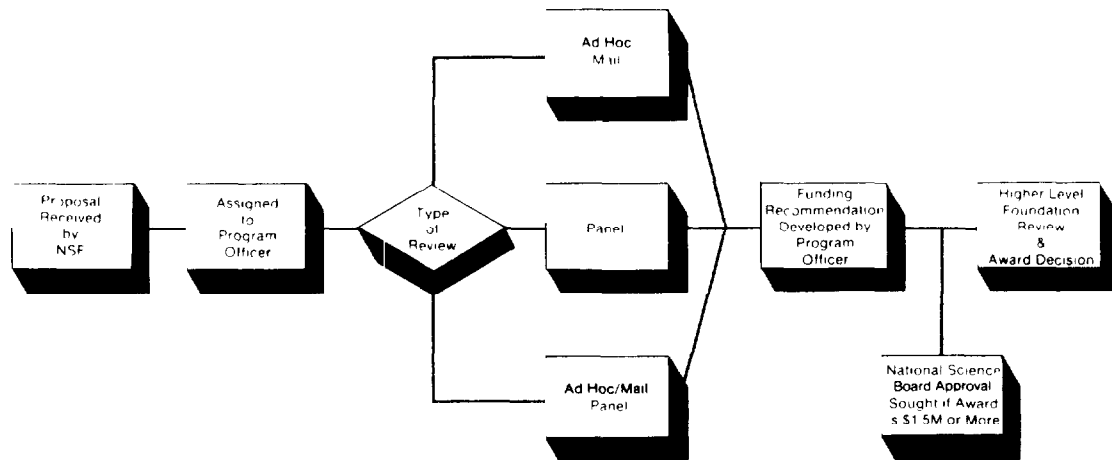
Proposal Received by NSF

Assigned to Program Officer

Type of Review

Ad Hoc Mail

Panel

Ad Hoc/Mail Panel

Funding Recommendation Developed by Program Officer

Higher Level Foundation Review & Award Decision

National Science Board Approval Sought if Award s $1.5M or More